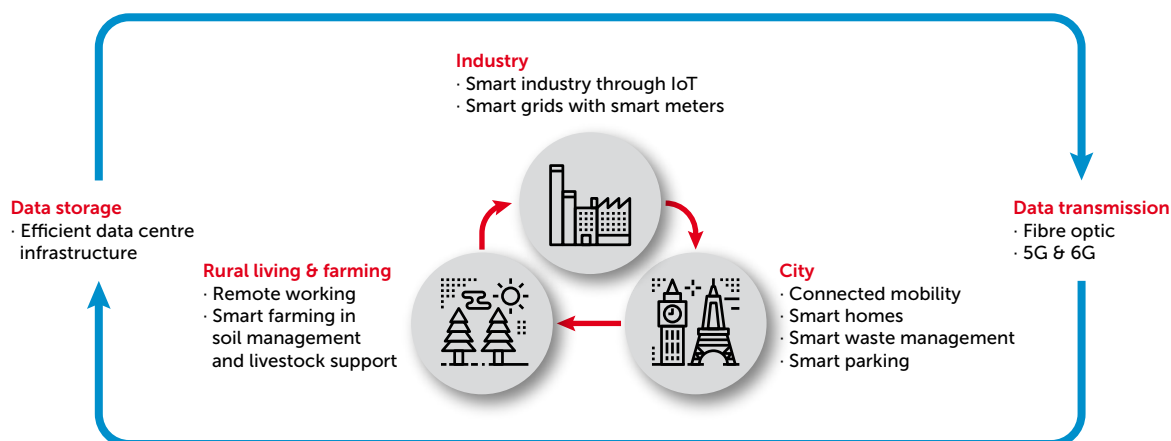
Industry
· Smart industry through IoT
· Smart grids with smart meters

Data storage
· Efficient data centre infrastructure

Data transmission
· Fibre optic
· 5G & 6G

Rural living & farming
· Remote working
· Smart farming in soil management and livestock support

City
· Connected mobility
· Smart homes
· Smart waste management
· Smart parking